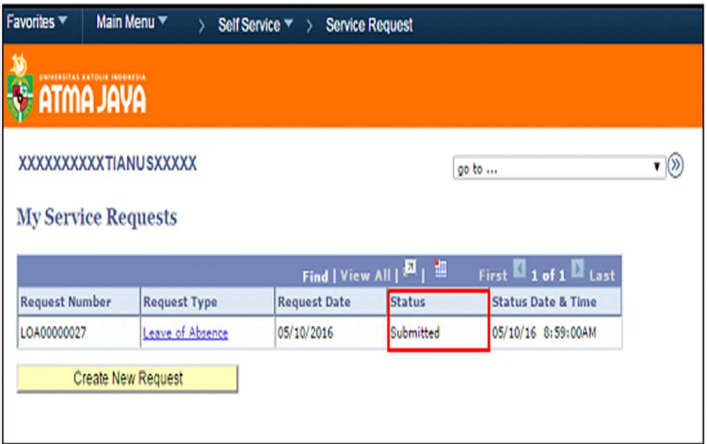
Favorites ▼ Main Menu ▼ › Self Service ▼ › Service Request

UNIVERSITAS KATOLIK INDONESIA
ATMA JAYA

XXXXXXXXXXTIANUSXXXXX

go to ...

My Service Requests

Find | View All | | First 1 of 1 Last

| Request Number | Request Type | Request Date | Status | Status Date & Time |
|---|---|---|---|---|
| LOA00000027 | Leave of Absence | 05/10/2016 | Submitted | 05/10/16 8:59:00AM |

Create New Request